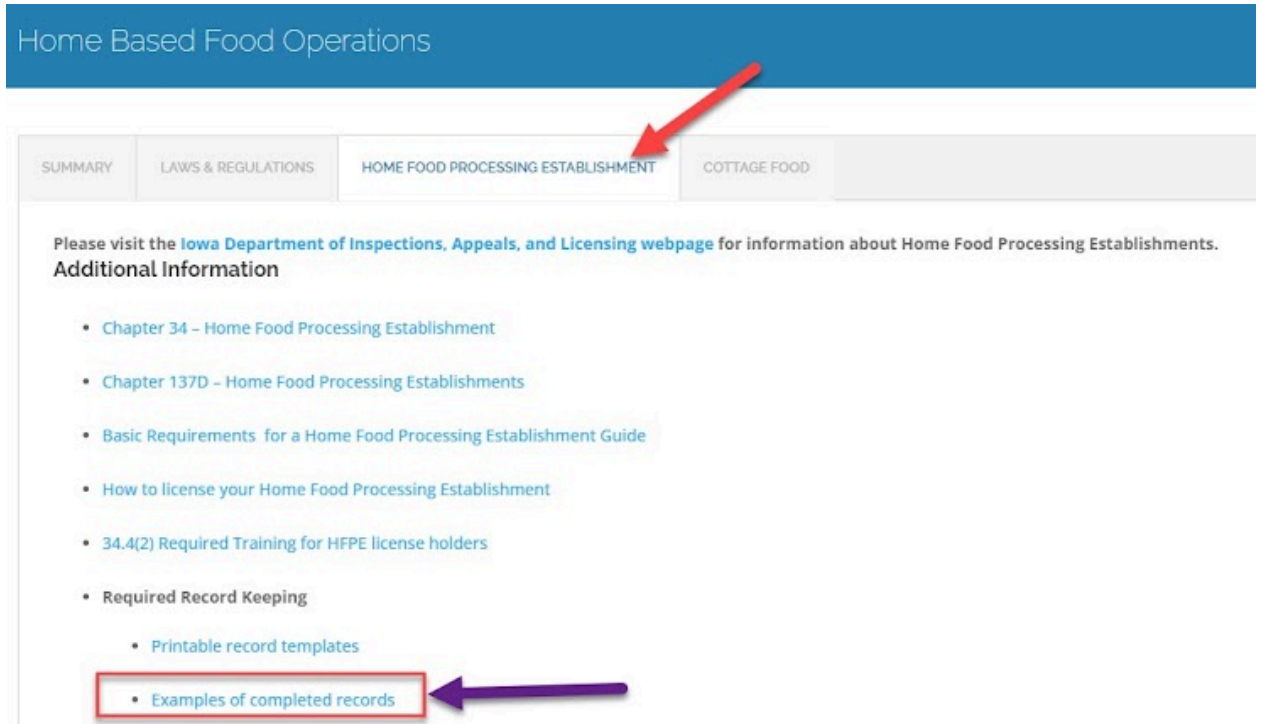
Home Based Food Operations

SUMMARY

LAWS & REGULATIONS

HOME FOOD PROCESSING ESTABLISHMENT

COTTAGE FOOD

Please visit the Iowa Department of Inspections, Appeals, and Licensing webpage for information about Home Food Processing Establishments.

Additional Information

- Chapter 34 – Home Food Processing Establishment
- Chapter 137D – Home Food Processing Establishments
- Basic Requirements for a Home Food Processing Establishment Guide
- How to license your Home Food Processing Establishment
- 34.4(2) Required Training for HFPE license holders
- Required Record Keeping
  - Printable record templates
  - Examples of completed records